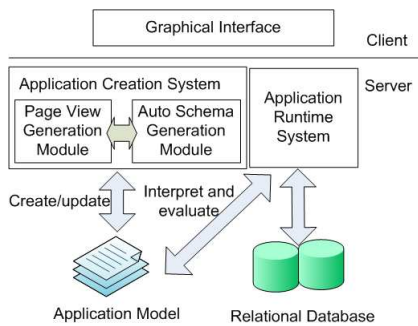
Graphical Interface

Client

Application Creation System

Server

Page View Generation Module

Auto Schema Generation Module

Application Runtime System

Create/update

Interpret and evaluate

Application Model

Relational Database